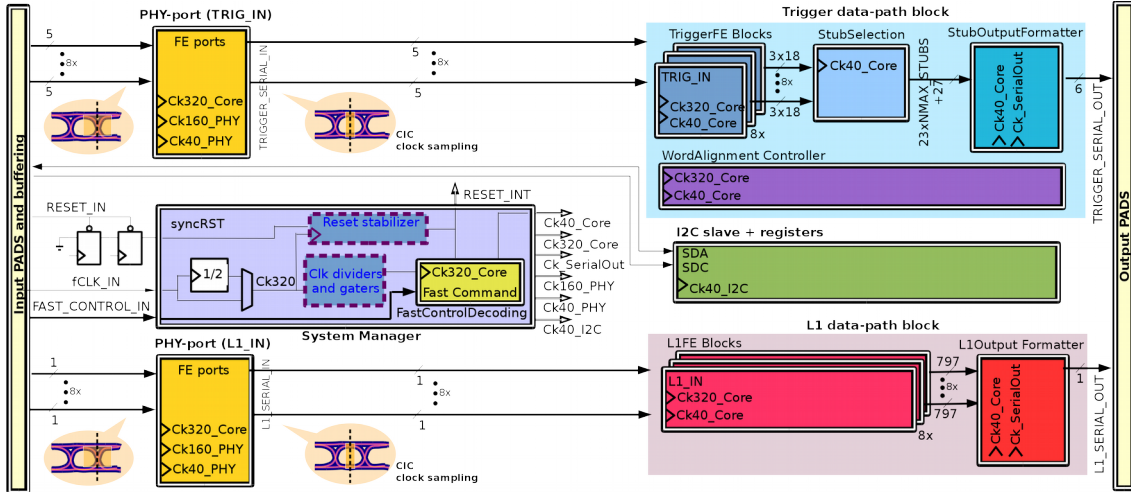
Input PADS and buffering

PHY-port (TRIG_IN)

5
8x
5

FE ports
Ck320_Core
Ck160_PHY
Ck40_PHY

TRIGGER_SERIAL_IN

5
8x
5

CIC
clock sampling

Trigger data-path block

TriggerFE Blocks
TRIG_IN
Ck320_Core
Ck40_Core
8x

3x18
8x
3x18

StubSelection
Ck40_Core

23xNMAX_STUBS +27

StubOutputFormatter
Ck40_Core
Ck_SerialOut

6

TRIGGER_SERIAL_OUT

WordAlignment Controller
Ck320_Core
Ck40_Core

RESET_INT

RESET_IN

syncRST

Reset stabilizer

fCLK_IN

1/2

Ck320

Clk dividers and gaters

Ck320_Core
Fast Command

FAST_CONTROL_IN

FastControlDecoding

System Manager

Ck40_Core
Ck320_Core
Ck_SerialOut
Ck160_PHY
Ck40_PHY
Ck40_I2C

I2C slave + registers
SDA
SDC
Ck40_I2C

PHY-port (L1_IN)

1
8x
1

FE ports
Ck320_Core
Ck160_PHY
Ck40_PHY

L1_SERIAL_IN

1
8x
1

CIC
clock sampling

L1 data-path block

L1FE Blocks
L1_IN
Ck320_Core
Ck40_Core
8x

797
8x
797

L1Output Formatter
Ck40_Core
Ck_SerialOut

1

L1_SERIAL_OUT

Output PADS